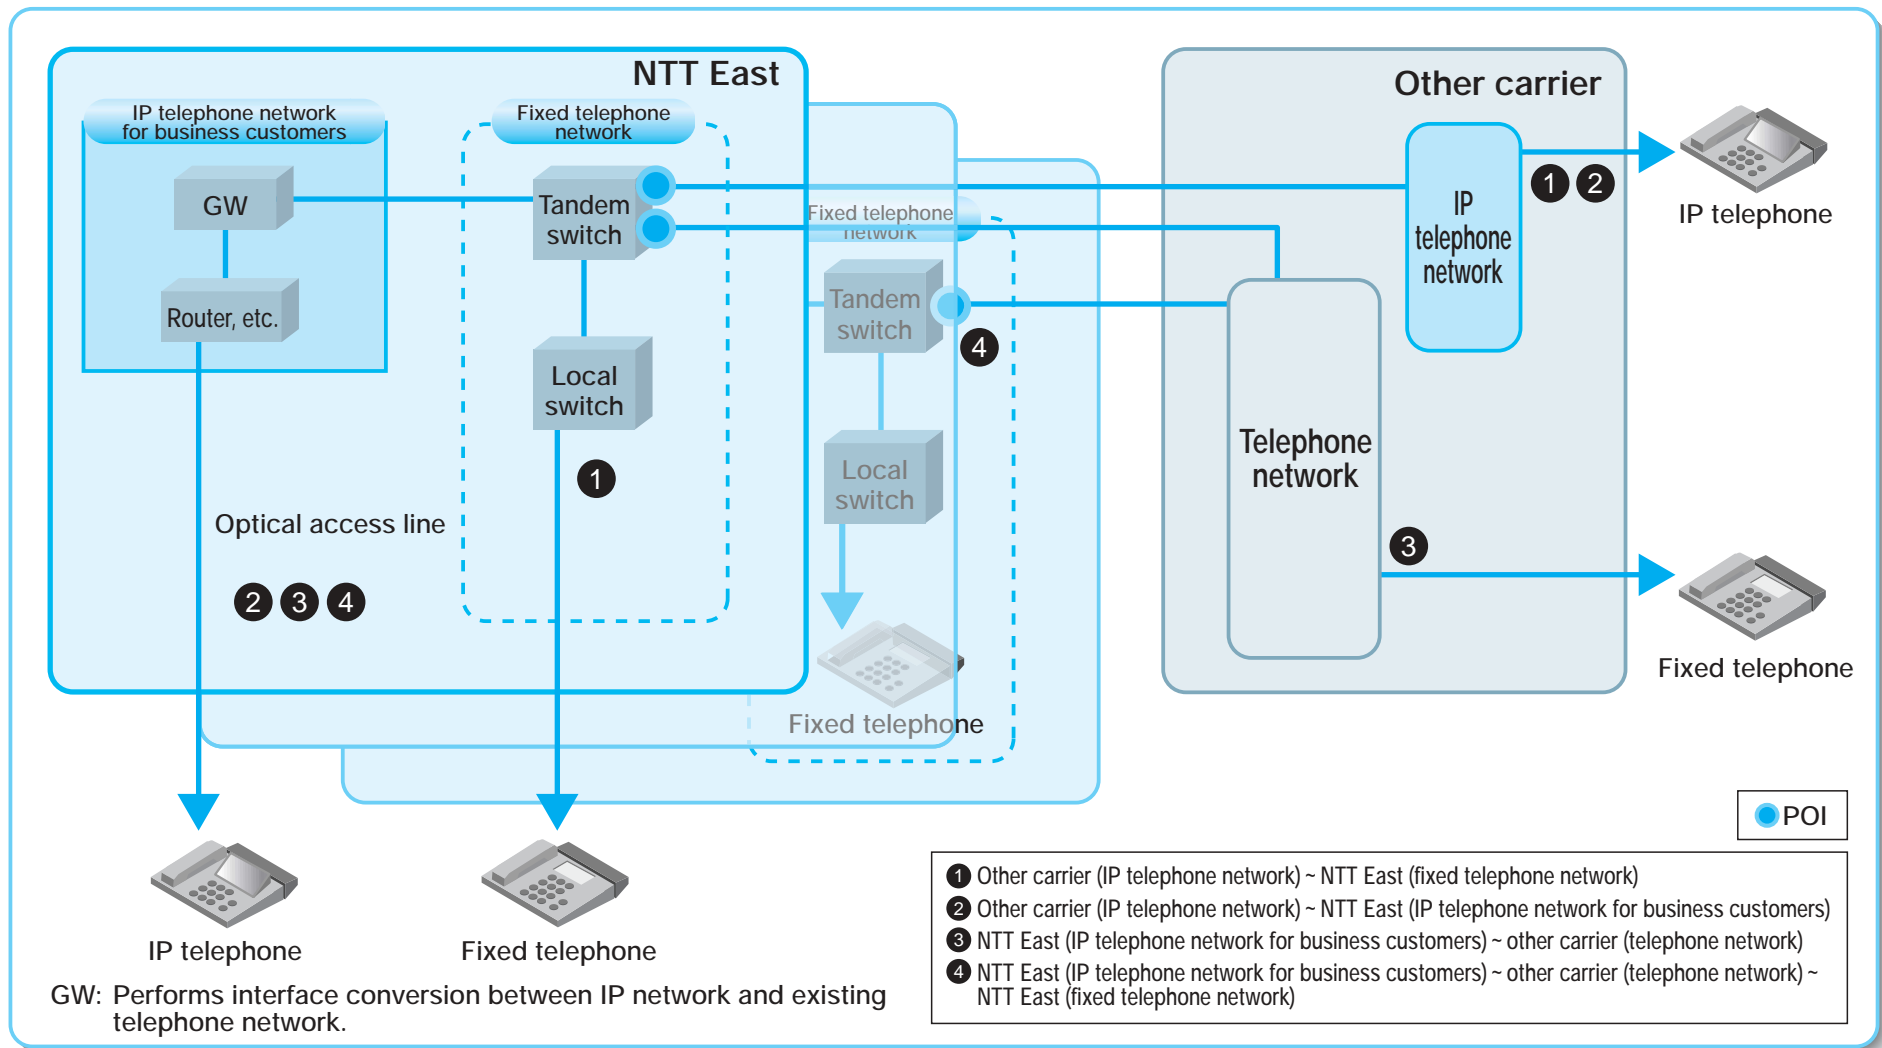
NTT East

IP telephone network for business customers

GW

Router, etc.

Fixed telephone network

Tandem switch

Local switch

1

Optical access line

2 3 4

Fixed telephone network

Tandem switch

4

Local switch

Fixed telephone

Other carrier

IP telephone network

1 2

IP telephone

Telephone network

3

Fixed telephone

IP telephone

Fixed telephone

POI

1 Other carrier (IP telephone network) ~ NTT East (fixed telephone network)
2 Other carrier (IP telephone network) ~ NTT East (IP telephone network for business customers)
3 NTT East (IP telephone network for business customers) ~ other carrier (telephone network)
4 NTT East (IP telephone network for business customers) ~ other carrier (telephone network) ~ NTT East (fixed telephone network)

GW: Performs interface conversion between IP network and existing telephone network.